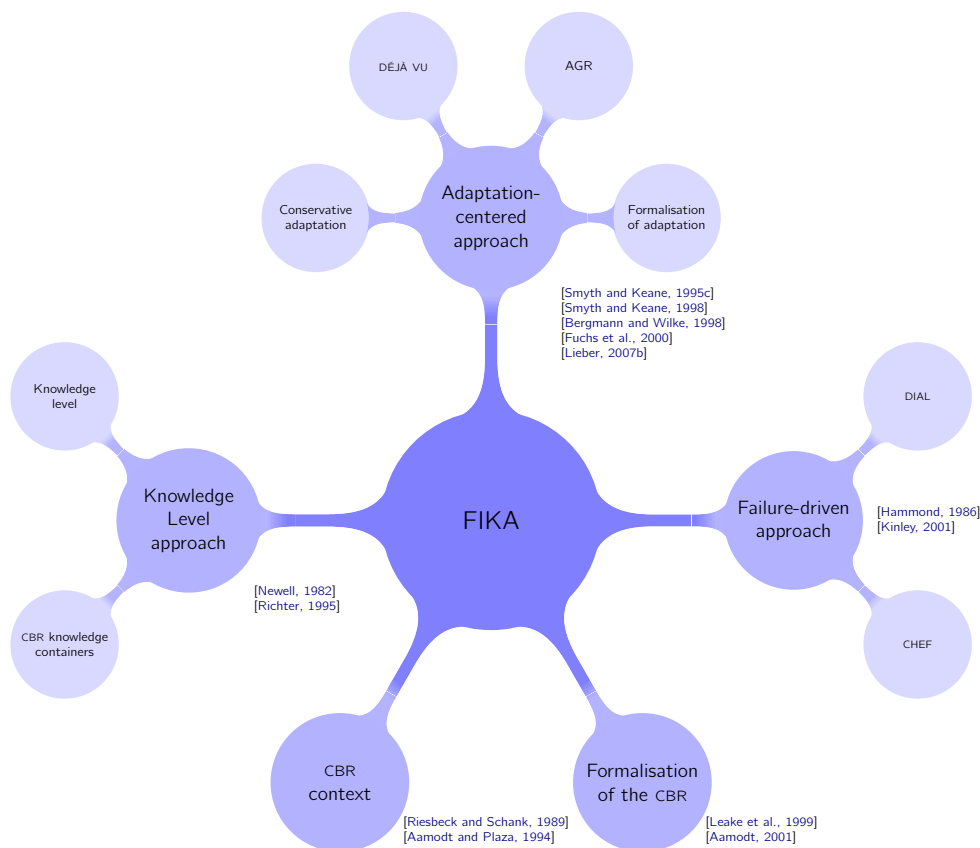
DÉJÀ VU

AGR

Conservative adaptation

Adaptation-centered approach

Formalisation of adaptation

[Smyth and Keane, 1995c]
[Smyth and Keane, 1998]
[Bergmann and Wilke, 1998]
[Fuchs et al., 2000]
[Lieber, 2007b]

Knowledge level

DIAL

Knowledge Level approach

FIKA

Failure-driven approach

[Hammond, 1986]
[Kinley, 2001]

[Newell, 1982]
[Richter, 1995]

CBR knowledge containers

CHEF

CBR context

Formalisation of the CBR

[Riesbeck and Schank, 1989]
[Aamodt and Plaza, 1994]

[Leake et al., 1999]
[Aamodt, 2001]